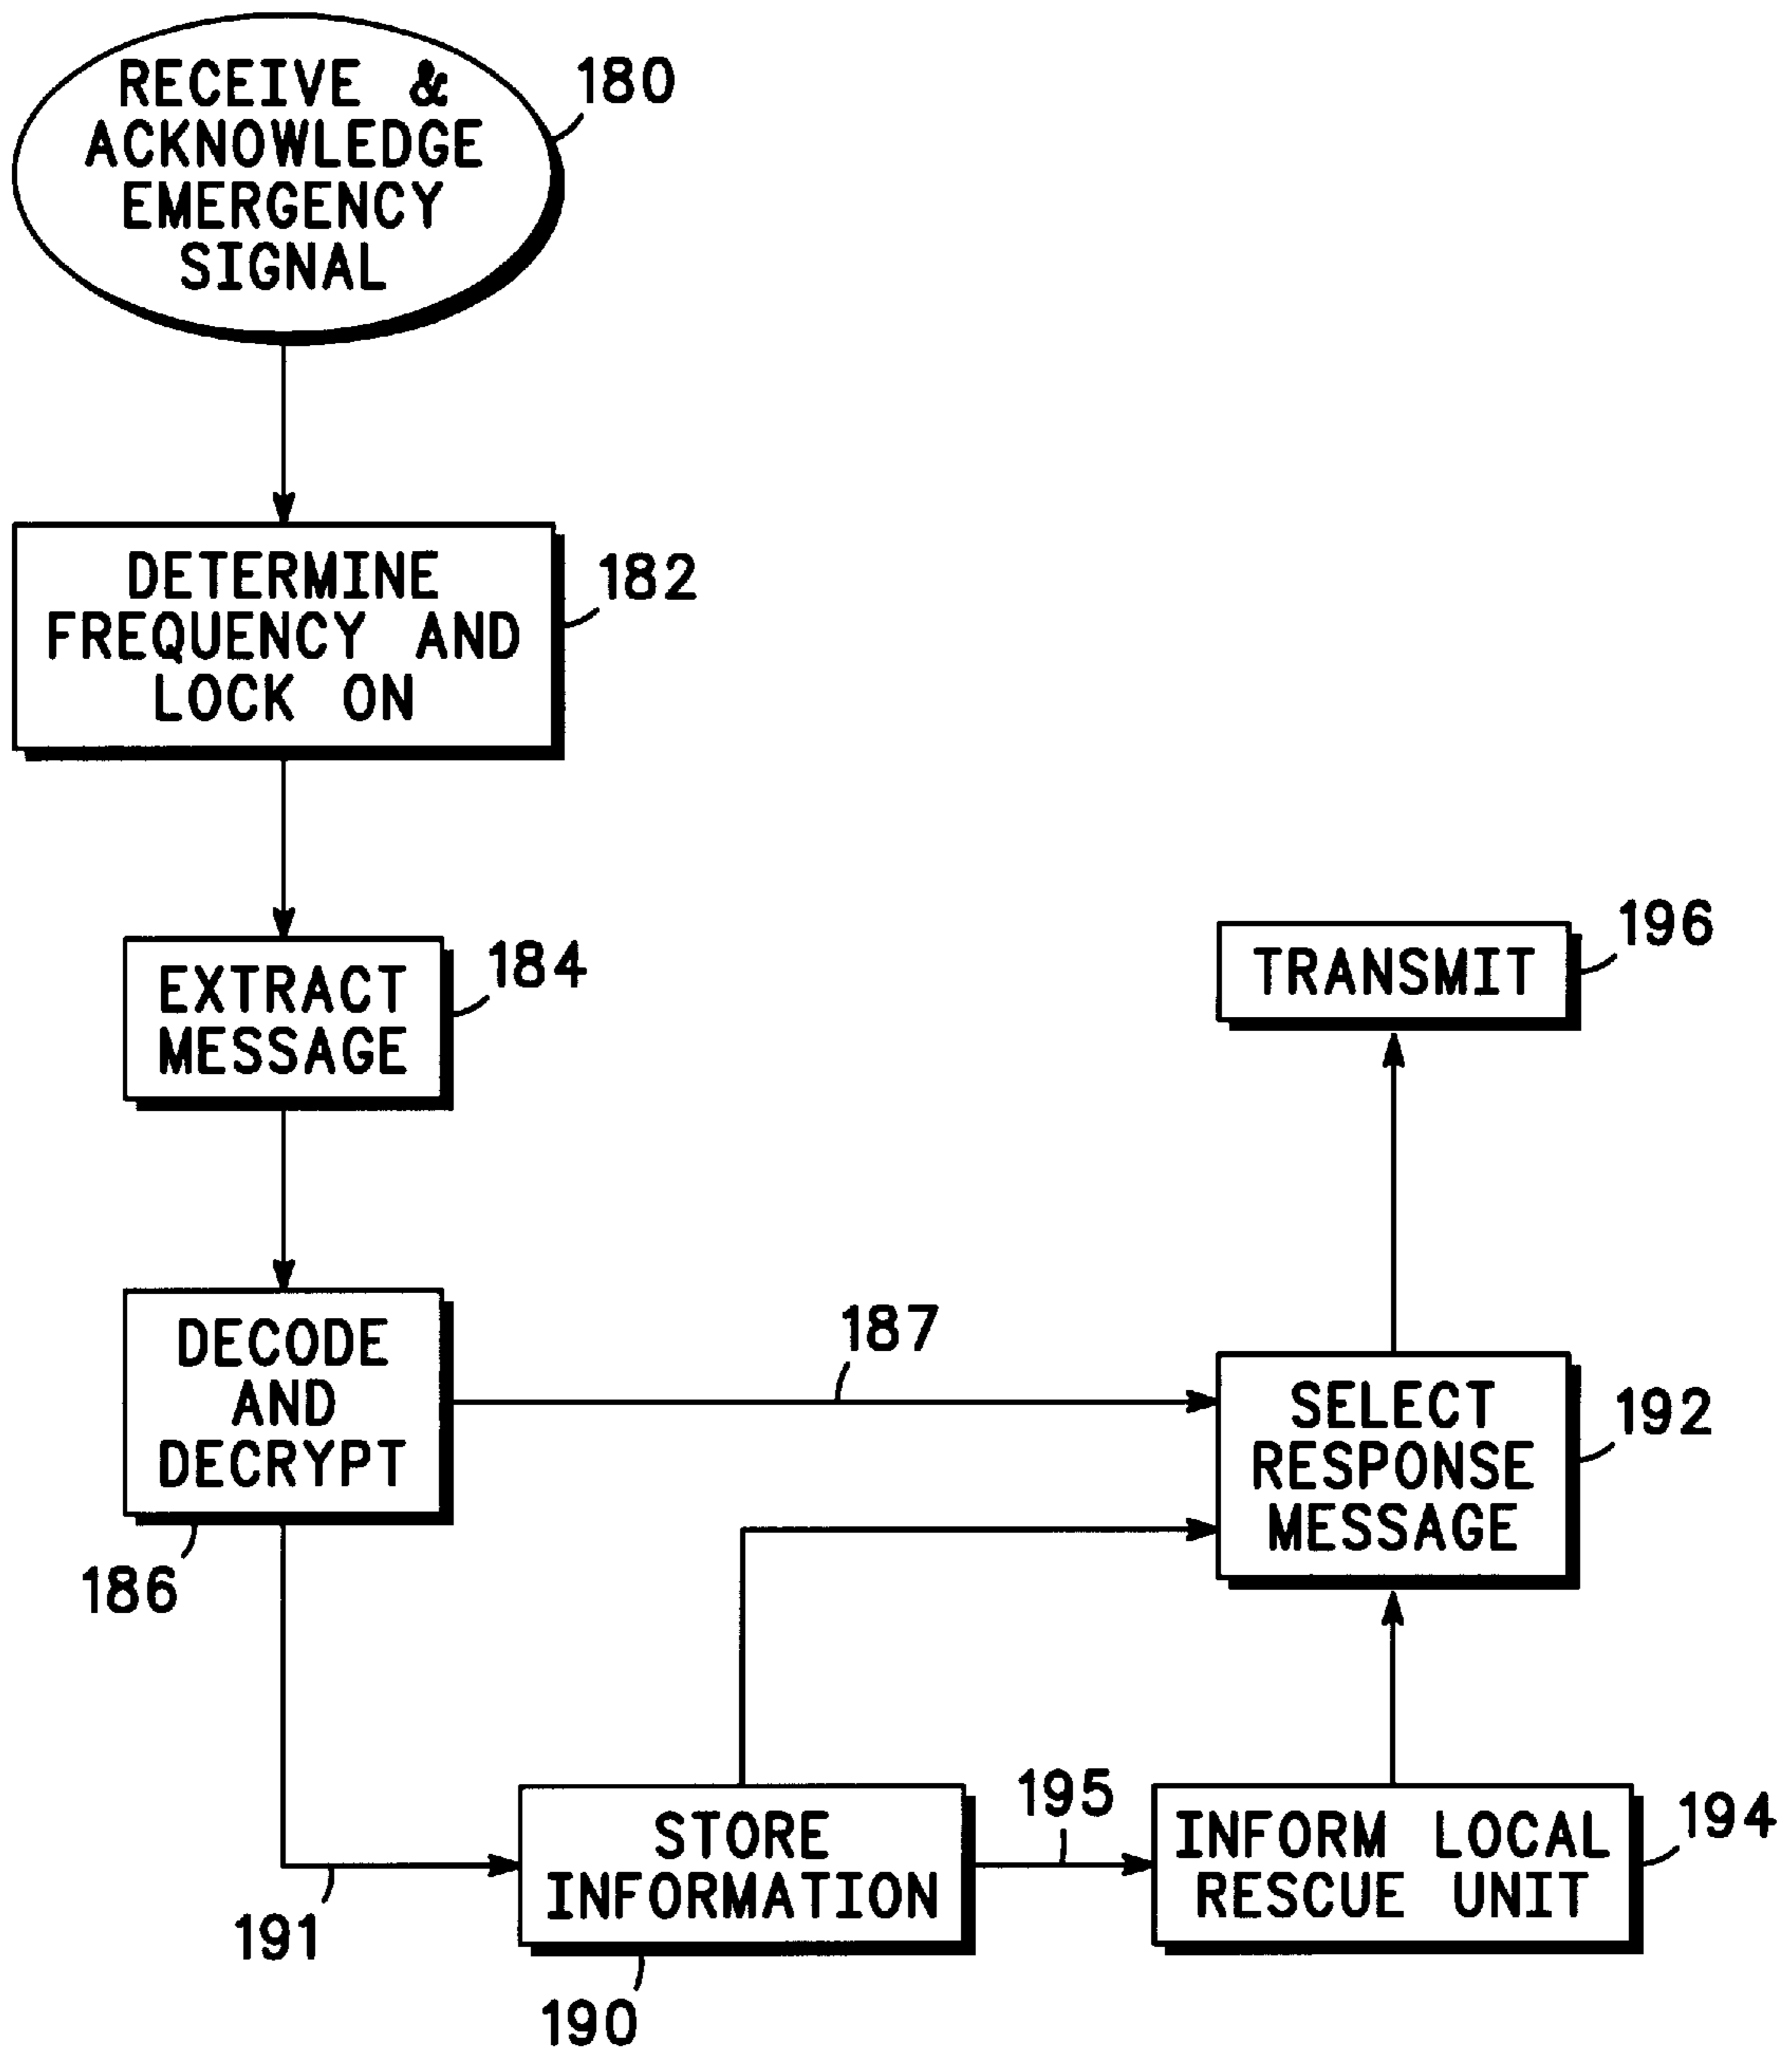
RECEIVE & ACKNOWLEDGE EMERGENCY SIGNAL
180

DETERMINE FREQUENCY AND LOCK ON
182

EXTRACT MESSAGE
184

DECODE AND DECRYPT
186

187

TRANSMIT
196

SELECT RESPONSE MESSAGE
192

STORE INFORMATION
190

191

195

INFORM LOCAL RESCUE UNIT
194